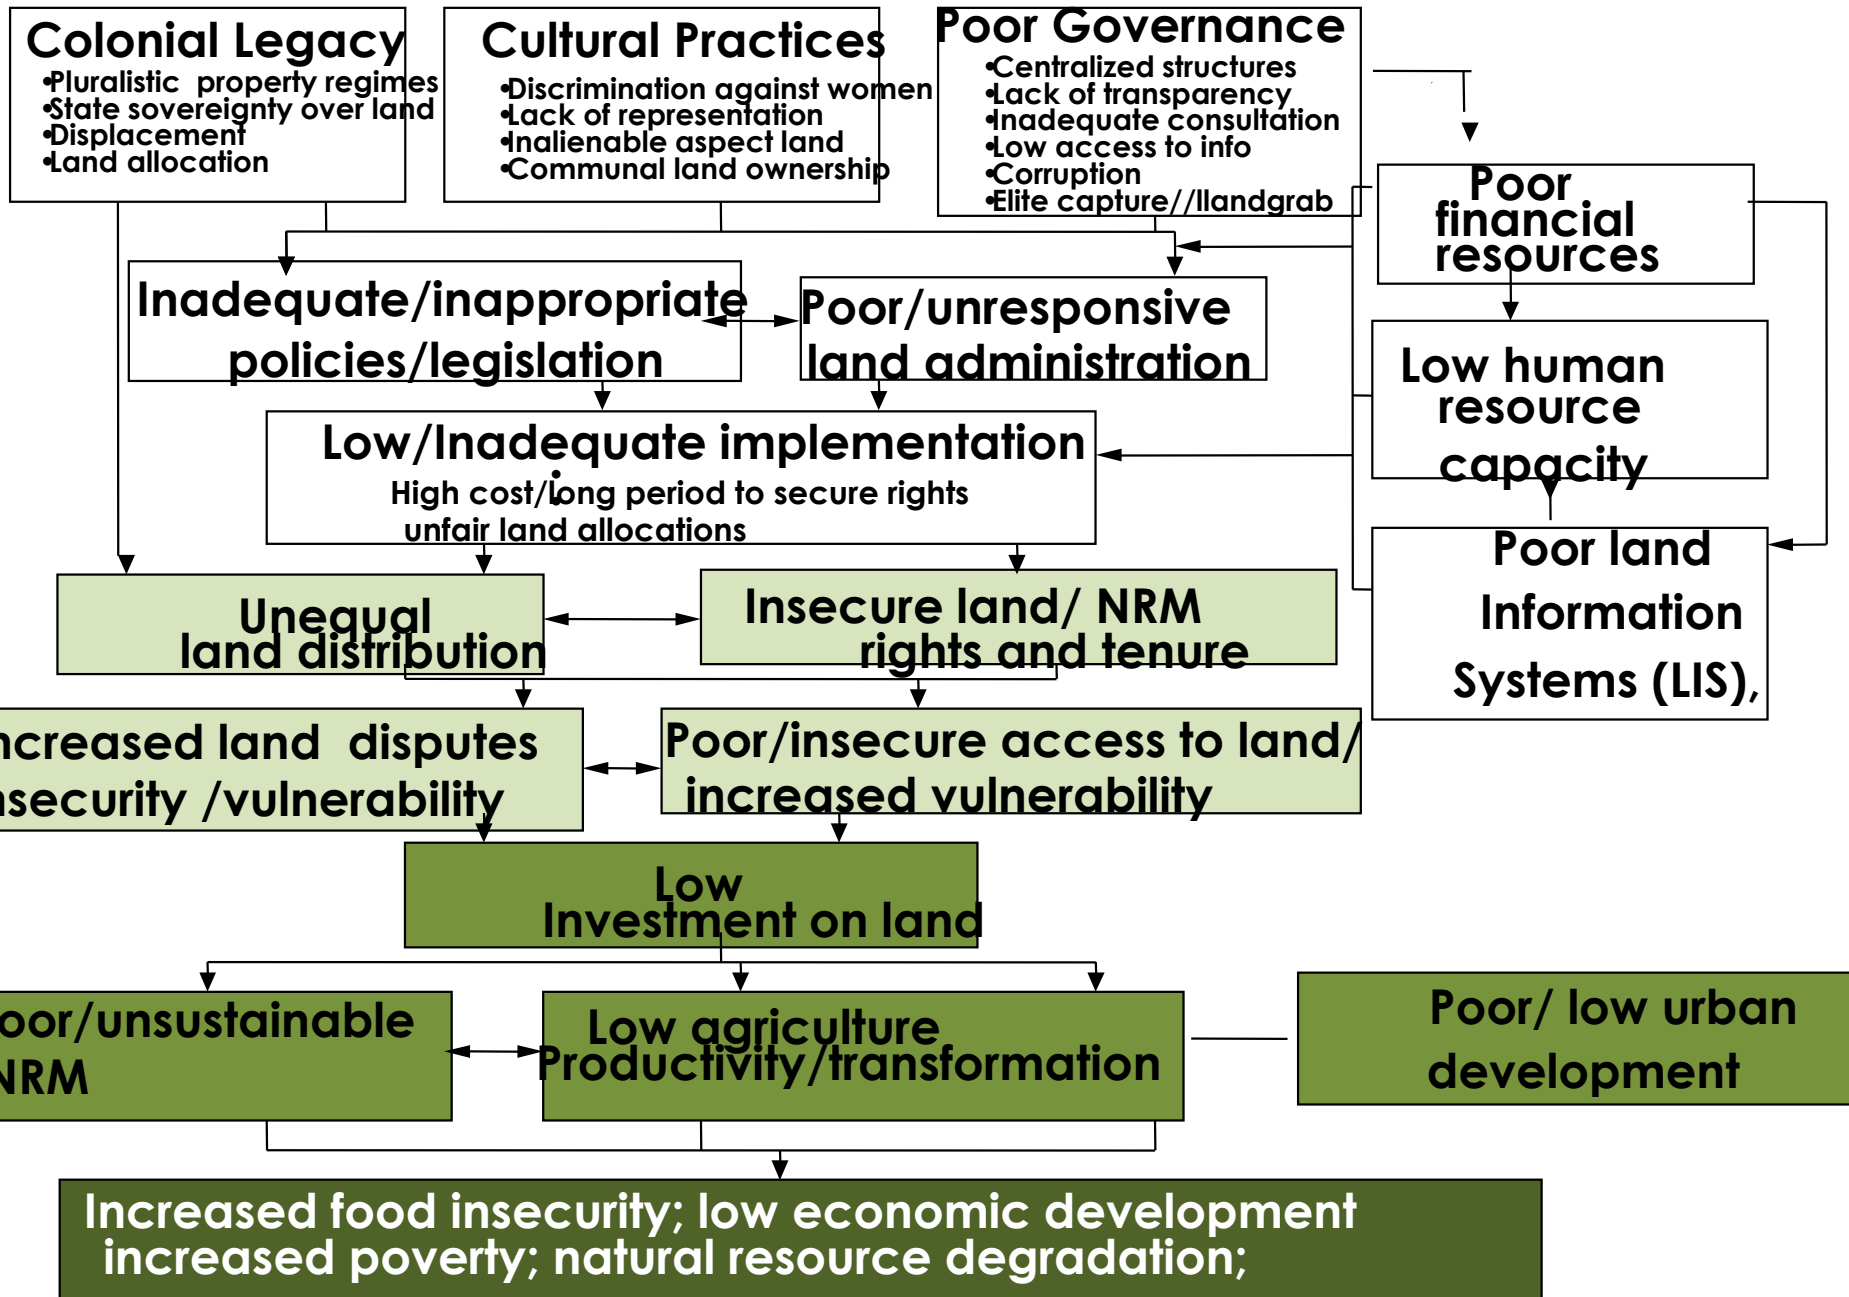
Colonial Legacy
•Pluralistic property regimes
•State sovereignty over land
•Displacement
•Land allocation

Cultural Practices
•Discrimination against women
•Lack of representation
•Inalienable aspect land
•Communal land ownership

Poor Governance
•Centralized structures
•Lack of transparency
•Inadequate consultation
•Low access to info
•Corruption
•Elite capture//llandgrab

Poor financial resources

Inadequate/inappropriate policies/legislation

Poor/unresponsive land administration

Low human resource capacity

Low/Inadequate implementation
High cost/long period to secure rights
unfair land allocations

Poor land Information Systems (LIS),

Unequal land distribution

Insecure land/ NRM rights and tenure

ncreased land disputes
security /vulnerability

Poor/insecure access to land/ increased vulnerability

Low Investment on land

oor/unsustainable NRM

Low agriculture Productivity/transformation

Poor/ low urban development

Increased food insecurity; low economic development increased poverty; natural resource degradation;